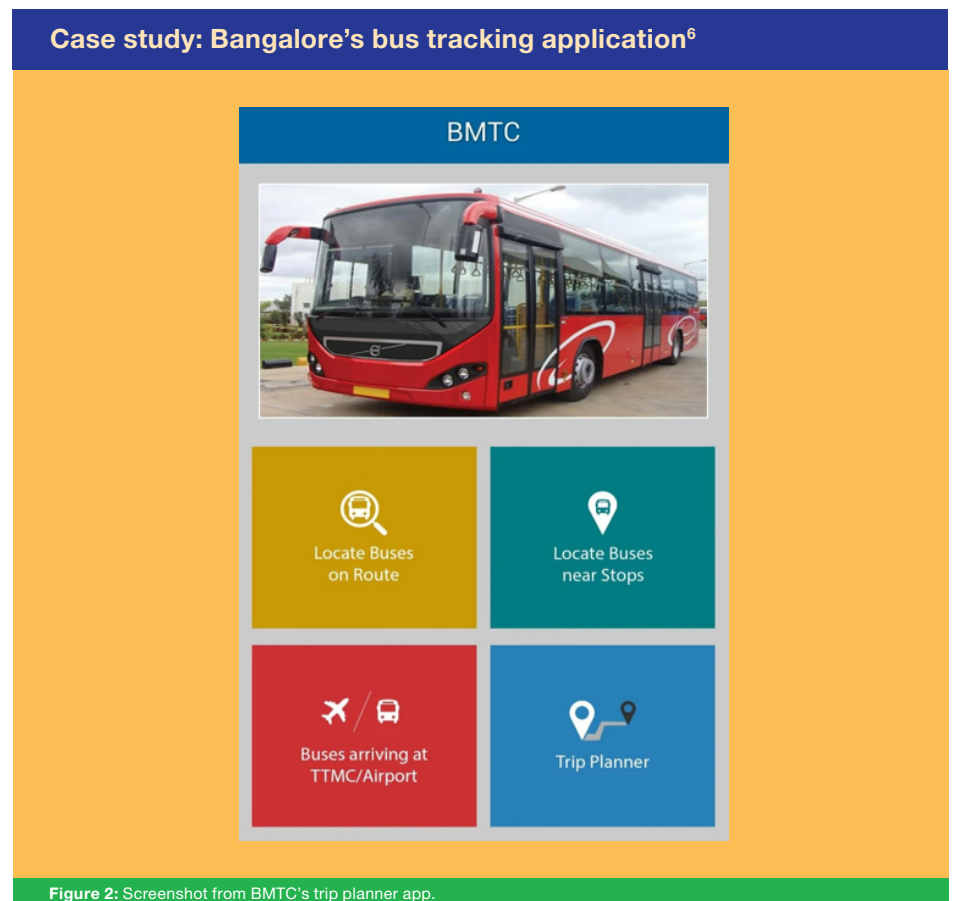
Case study: Bangalore's bus tracking application$^6$

BMTC

Locate Buses on Route

Locate Buses near Stops

Buses arriving at TTMC/Airport

Trip Planner

**Figure 2:** Screenshot from BMTC's trip planner app.